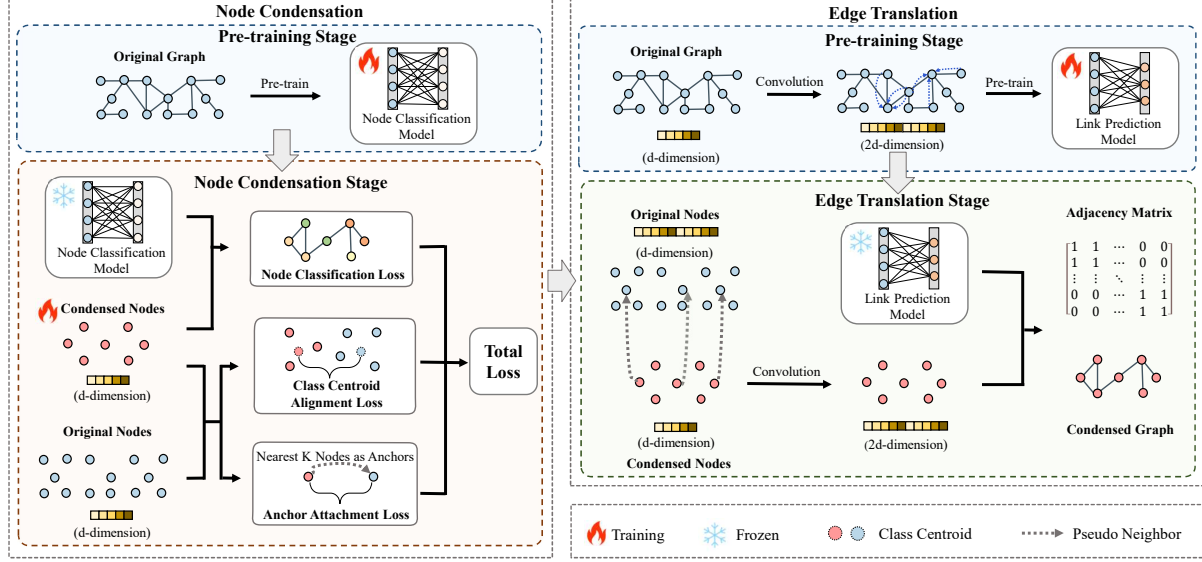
Node Condensation

Pre-training Stage

Original Graph

Pre-train

Node Classification Model

Node Condensation Stage

Node Classification Model

Node Classification Loss

Condensed Nodes

(d-dimension)

Class Centroid Alignment Loss

Total Loss

Original Nodes

Nearest K Nodes as Anchors

Anchor Attachment Loss

(d-dimension)

Edge Translation

Pre-training Stage

Original Graph

Convolution

Pre-train

Link Prediction Model

(d-dimension)

(2d-dimension)

Edge Translation Stage

Original Nodes

(d-dimension)

Link Prediction Model

Adjacency Matrix

$\begin{bmatrix} 1 & 1 & \cdots & 0 & 0 \\ 1 & 1 & \cdots & 0 & 0 \\ \vdots & \vdots & \ddots & \vdots & \vdots \\ 0 & 0 & \cdots & 1 & 1 \\ 0 & 0 & \cdots & 1 & 1 \end{bmatrix}$

Convolution

(d-dimension)

Condensed Nodes

(2d-dimension)

Condensed Graph

Training

Frozen

Class Centroid

Pseudo Neighbor